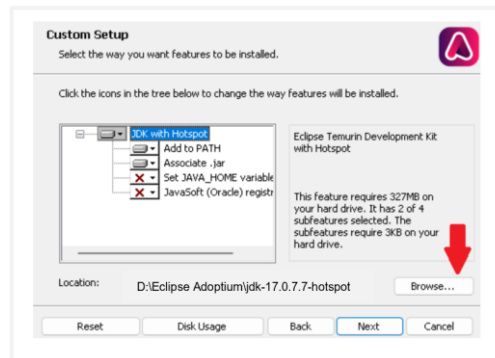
Custom Setup

Select the way you want features to be installed.

Click the icons in the tree below to change the way features will be installed.

JDK with Hotspot
Add to PATH
Associate .jar
Set JAVA_HOME variable
JavaSoft (Oracle) registr

Eclipse Temurin Development Kit with Hotspot

This feature requires 327MB on your hard drive. It has 2 of 4 subfeatures selected. The subfeatures require 3KB on your hard drive.

Location: D:\Eclipse Adoptium\jdk-17.0.7.7-hotspot

Browse...

Reset | Disk Usage | Back | Next | Cancel